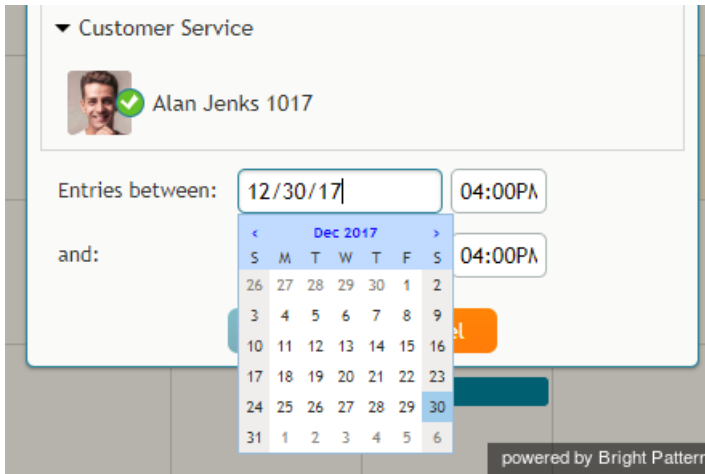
Customer Service

Alan Jenks 1017

Entries between: 12/30/17 04:00PM

and: 04:00PM

‹ Dec 2017 ›

| S | M | T | W | T | F | S |
|---|---|---|---|---|---|---|
| 26 | 27 | 28 | 29 | 30 | 1 | 2 |
| 3 | 4 | 5 | 6 | 7 | 8 | 9 |
| 10 | 11 | 12 | 13 | 14 | 15 | 16 |
| 17 | 18 | 19 | 20 | 21 | 22 | 23 |
| 24 | 25 | 26 | 27 | 28 | 29 | 30 |
| 31 | 1 | 2 | 3 | 4 | 5 | 6 |

el

powered by Bright Pattern